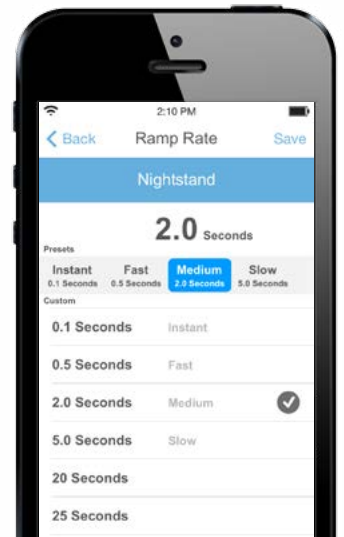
2:10 PM

Back Ramp Rate Save

Nightstand

2.0 Seconds

Presets

| Instant | Fast | Medium | Slow |
|---|---|---|---|
| 0.1 Seconds | 0.5 Seconds | 2.0 Seconds | 5.0 Seconds |

Custom

0.1 Seconds Instant

0.5 Seconds Fast

2.0 Seconds Medium

5.0 Seconds Slow

20 Seconds

25 Seconds